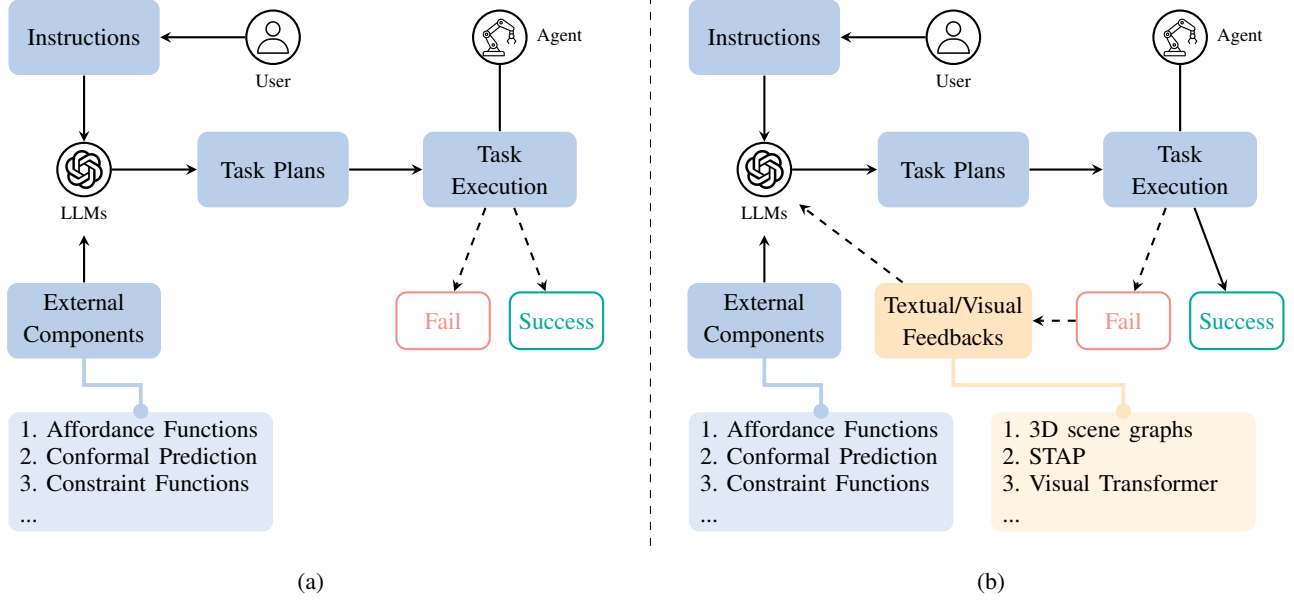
Instructions

User

Agent

LLMs

Task Plans

Task Execution

Fail

Success

External Components

1. Affordance Functions
2. Conformal Prediction
3. Constraint Functions
...

(a)

Instructions

User

Agent

LLMs

Task Plans

Task Execution

Textual/Visual Feedbacks

Fail

Success

External Components

1. Affordance Functions
2. Conformal Prediction
3. Constraint Functions
...

1. 3D scene graphs
2. STAP
3. Visual Transformer
...

(b)